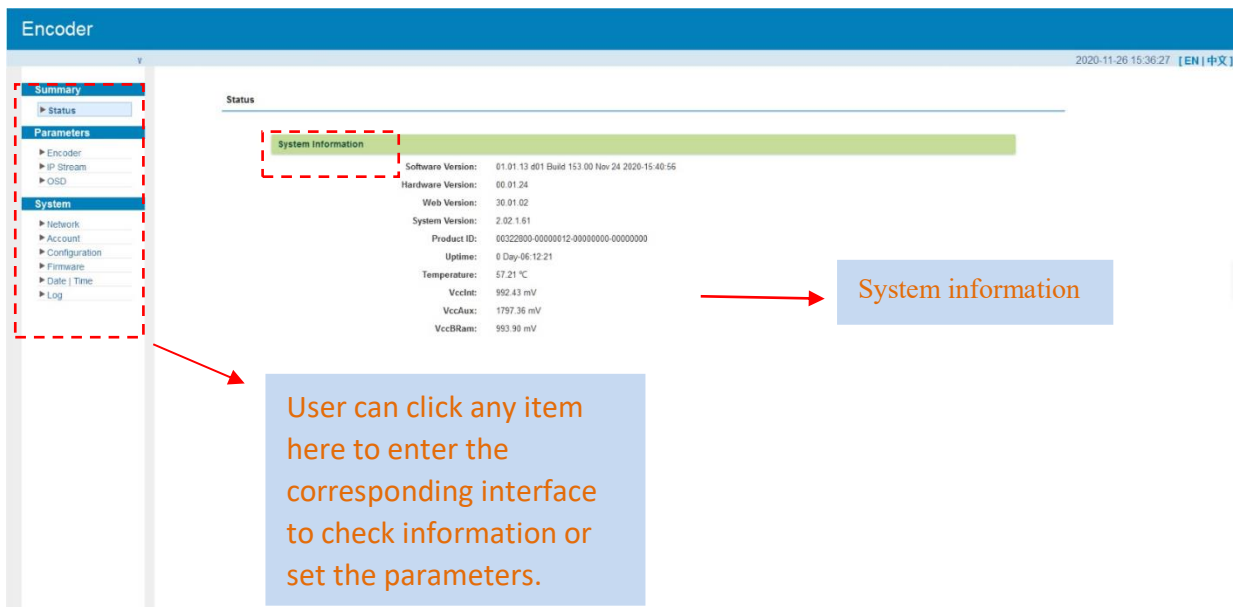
Encoder

2020-11-26 15:36:27 [EN | 中文]

Summary
▶ Status

Parameters
▶ Encoder
▶ IP Stream
▶ OSD

System
▶ Network
▶ Account
▶ Configuration
▶ Firmware
▶ Date | Time
▶ Log

Status

System Information

| | |
|---|---|
| Software Version: | 01.01.13 d01 Build 153.00 Nov 24 2020-15:40:56 |
| Hardware Version: | 00.01.24 |
| Web Version: | 30.01.02 |
| System Version: | 2.02.1.61 |
| Product ID: | 00322800-00000012-00000000-00000000 |
| Uptime: | 0 Day-06:12:21 |
| Temperature: | 57.21 ℃ |
| VccInt: | 992.43 mV |
| VccAux: | 1797.36 mV |
| VccBRam: | 993.90 mV |

System information

User can click any item here to enter the corresponding interface to check information or set the parameters.